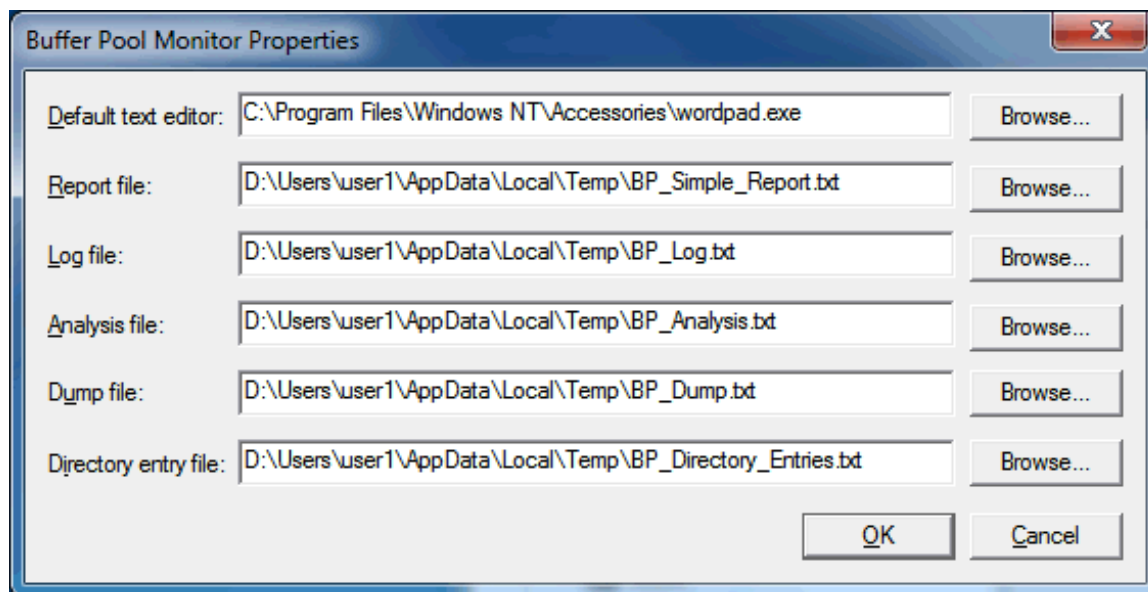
Buffer Pool Monitor Properties

Default text editor: C:\Program Files\Windows NT\Accessories\wordpad.exe Browse...

Report file: D:\Users\user1\AppData\Local\Temp\BP_Simple_Report.txt Browse...

Log file: D:\Users\user1\AppData\Local\Temp\BP_Log.txt Browse...

Analysis file: D:\Users\user1\AppData\Local\Temp\BP_Analysis.txt Browse...

Dump file: D:\Users\user1\AppData\Local\Temp\BP_Dump.txt Browse...

Directory entry file: D:\Users\user1\AppData\Local\Temp\BP_Directory_Entries.txt Browse...

OK Cancel